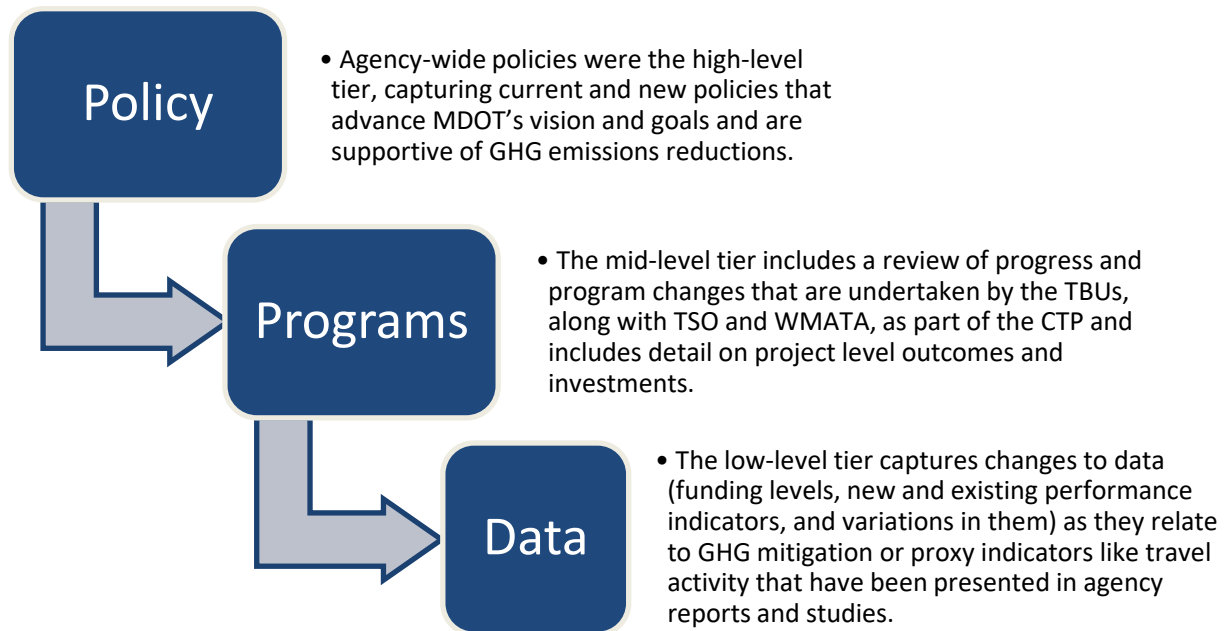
Policy

• Agency-wide policies were the high-level tier, capturing current and new policies that advance MDOT’s vision and goals and are supportive of GHG emissions reductions.

Programs

• The mid-level tier includes a review of progress and program changes that are undertaken by the TBUs, along with TSO and WMATA, as part of the CTP and includes detail on project level outcomes and investments.

Data

• The low-level tier captures changes to data (funding levels, new and existing performance indicators, and variations in them) as they relate to GHG mitigation or proxy indicators like travel activity that have been presented in agency reports and studies.